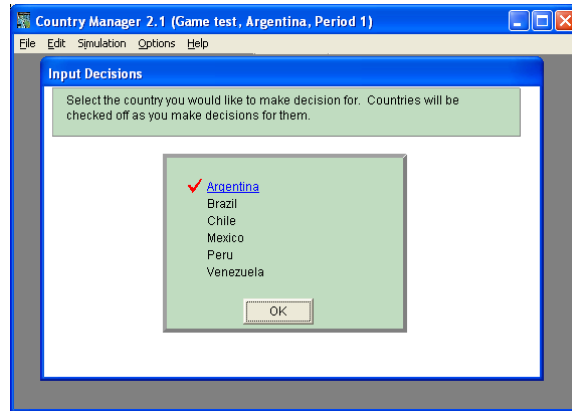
Country Manager 2.1 (Game test, Argentina, Period 1)

File Edit Simulation Options Help

Input Decisions

Select the country you would like to make decision for. Countries will be checked off as you make decisions for them.

✓ Argentina
Brazil
Chile
Mexico
Peru
Venezuela

OK